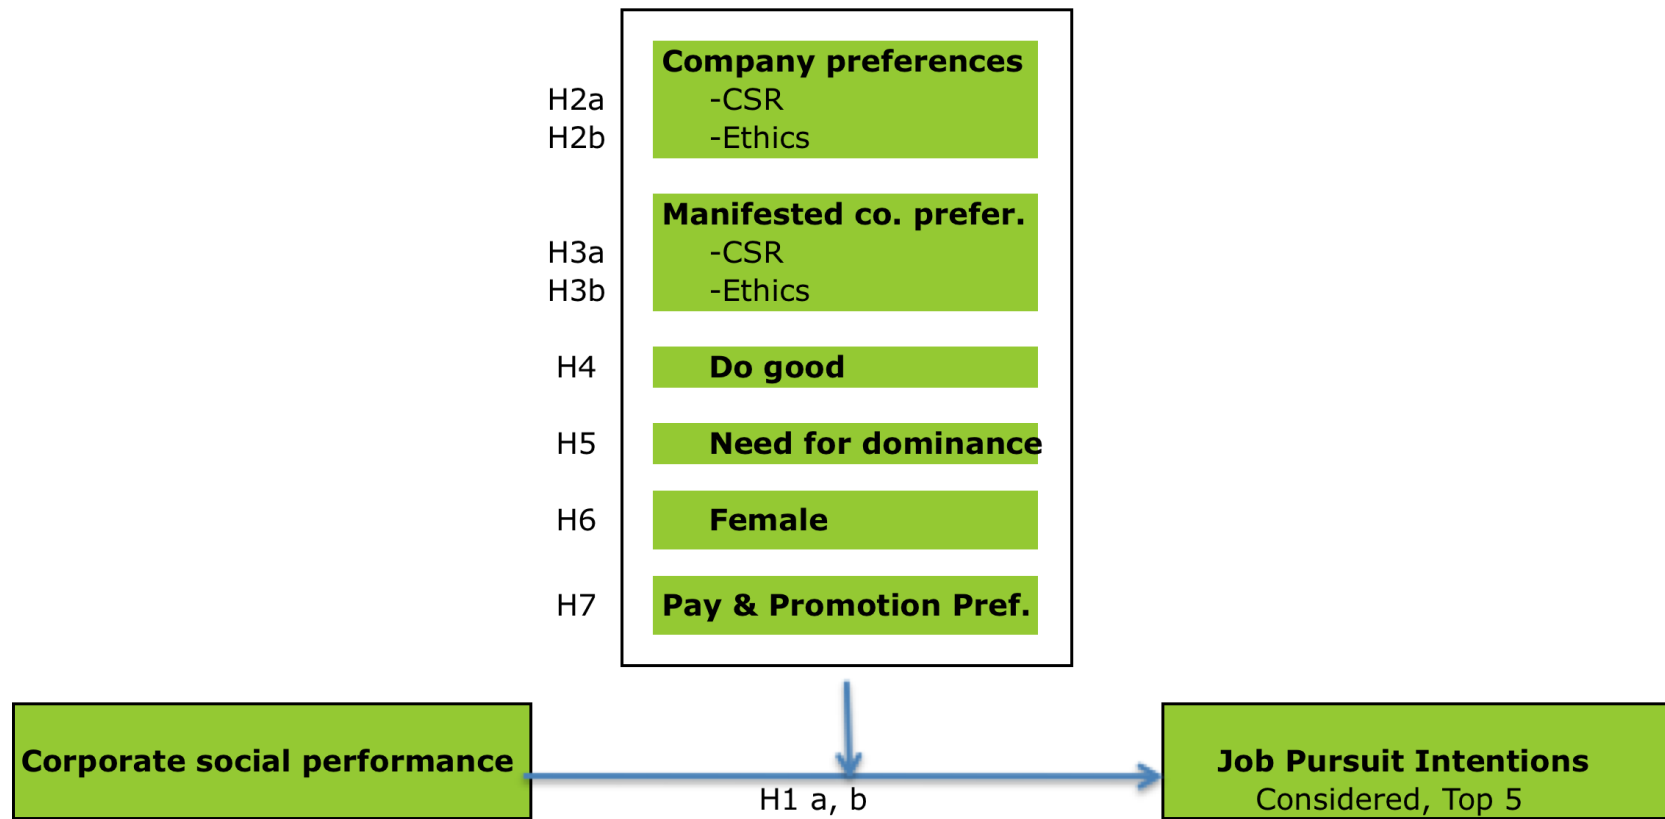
H2a
H2b

Company preferences
-CSR
-Ethics

H3a
H3b

Manifested co. prefer.
-CSR
-Ethics

H4 Do good

H5 Need for dominance

H6 Female

H7 Pay & Promotion Pref.

Corporate social performance

H1 a, b

Job Pursuit Intentions
Considered, Top 5